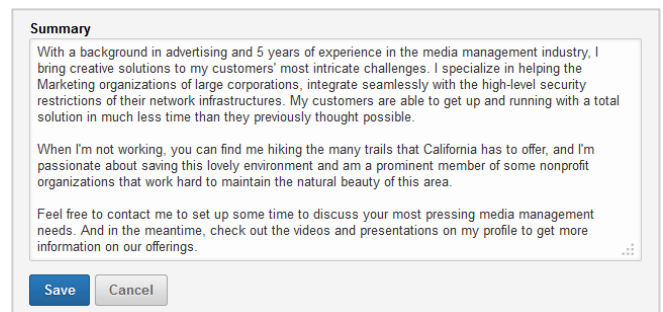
Summary

With a background in advertising and 5 years of experience in the media management industry, I bring creative solutions to my customers' most intricate challenges. I specialize in helping the Marketing organizations of large corporations, integrate seamlessly with the high-level security restrictions of their network infrastructures. My customers are able to get up and running with a total solution in much less time than they previously thought possible.

When I'm not working, you can find me hiking the many trails that California has to offer, and I'm passionate about saving this lovely environment and am a prominent member of some nonprofit organizations that work hard to maintain the natural beauty of this area.

Feel free to contact me to set up some time to discuss your most pressing media management needs. And in the meantime, check out the videos and presentations on my profile to get more information on our offerings.

Save Cancel